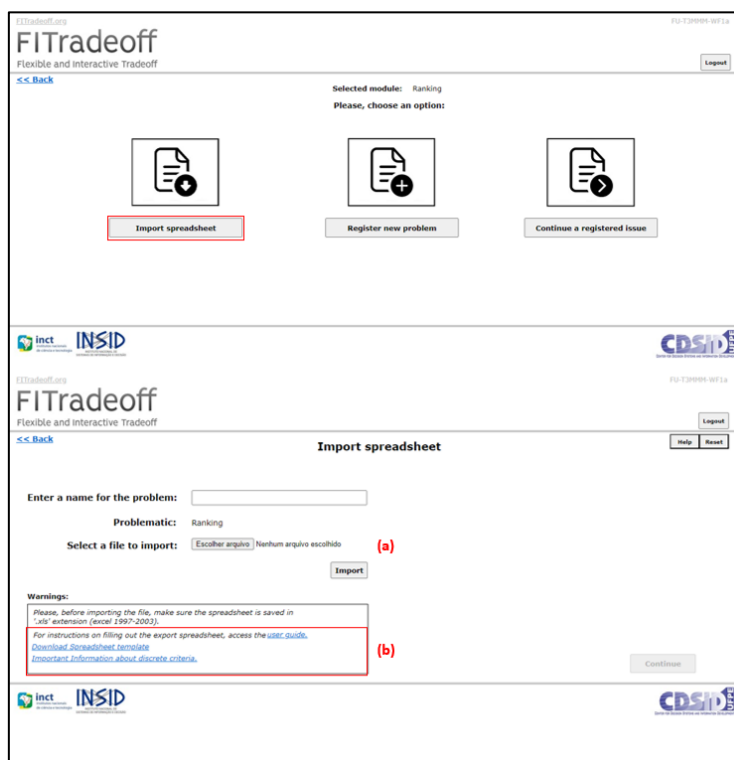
FITradeoff.org
FU-T3MMM-WF1a
FITradeoff
Flexible and Interactive Tradeoff
Logout
<< Back
Selected module: Ranking
Please, choose an option:

Import spreadsheet
Register new problem
Continue a registered issue

inct INSID
CDSID UFPE

FITradeoff.org
FU-T3MMM-WF1a
FITradeoff
Flexible and Interactive Tradeoff
Logout
<< Back
Import spreadsheet
Help Reset

Enter a name for the problem:
Problematic: Ranking
Select a file to import: Escolher arquivo Nenhum arquivo escolhido (a)
Import

Warnings:
Please, before importing the file, make sure the spreadsheet is saved in '.xls' extension (excel 1997-2003).
For instructions on filling out the export spreadsheet, access the user guide.
Download Spreadsheet template
Important Information about discrete criteria.
(b)
Continue

inct INSID
CDSID UFPE